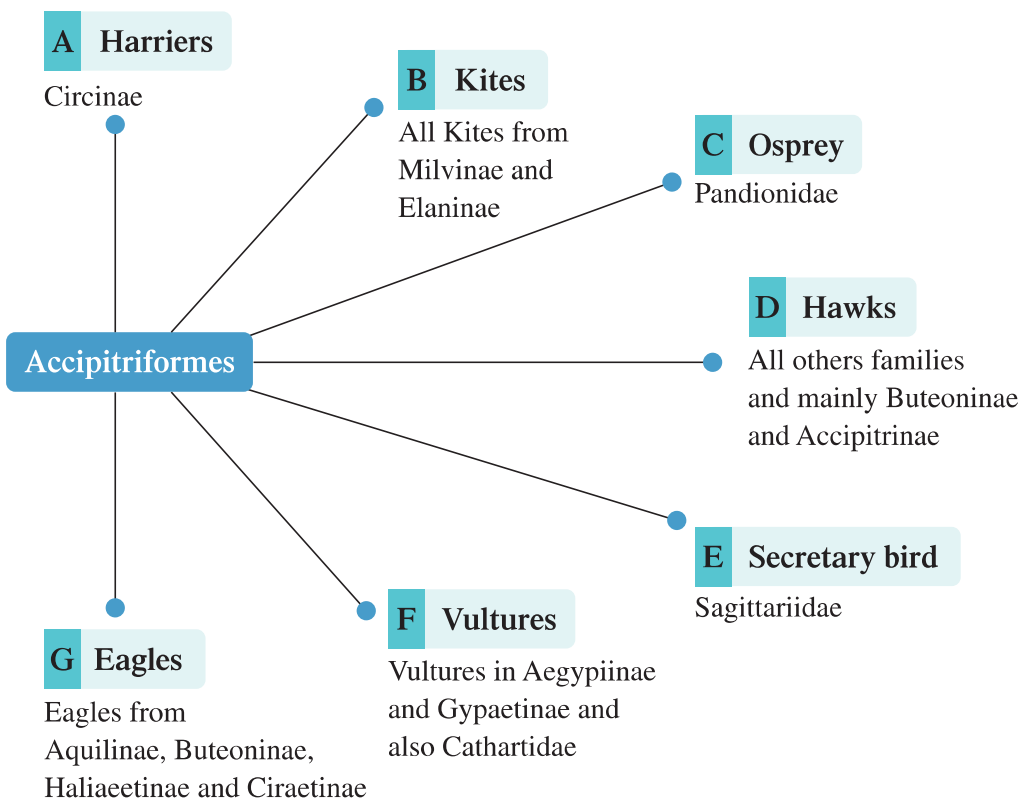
A Harriers
Circinae

B Kites
All Kites from Milvinae and Elaninae

C Osprey
Pandionidae

Accipitriformes

D Hawks
All others families and mainly Buteoninae and Accipitrinae

E Secretary bird
Sagittariidae

F Vultures
Vultures in Aegypiinae and Gypaetinae and also Cathartidae

G Eagles
Eagles from Aquilinae, Buteoninae, Haliaeetinae and Ciraetinae